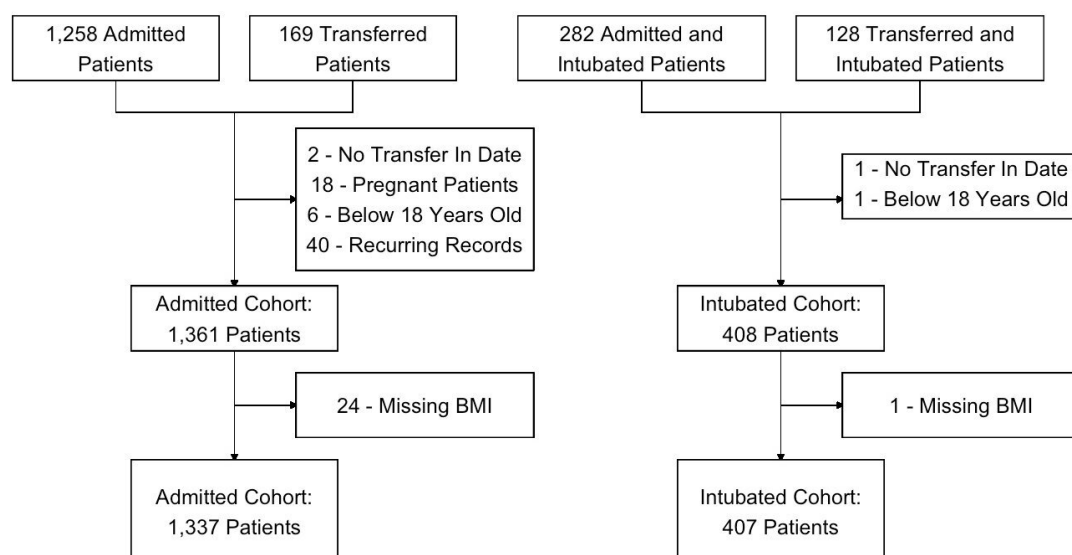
1,258 Admitted Patients

169 Transferred Patients

2 - No Transfer In Date
18 - Pregnant Patients
6 - Below 18 Years Old
40 - Recurring Records

Admitted Cohort: 1,361 Patients

24 - Missing BMI

Admitted Cohort: 1,337 Patients

282 Admitted and Intubated Patients

128 Transferred and Intubated Patients

1 - No Transfer In Date
1 - Below 18 Years Old

Intubated Cohort: 408 Patients

1 - Missing BMI

Intubated Cohort: 407 Patients